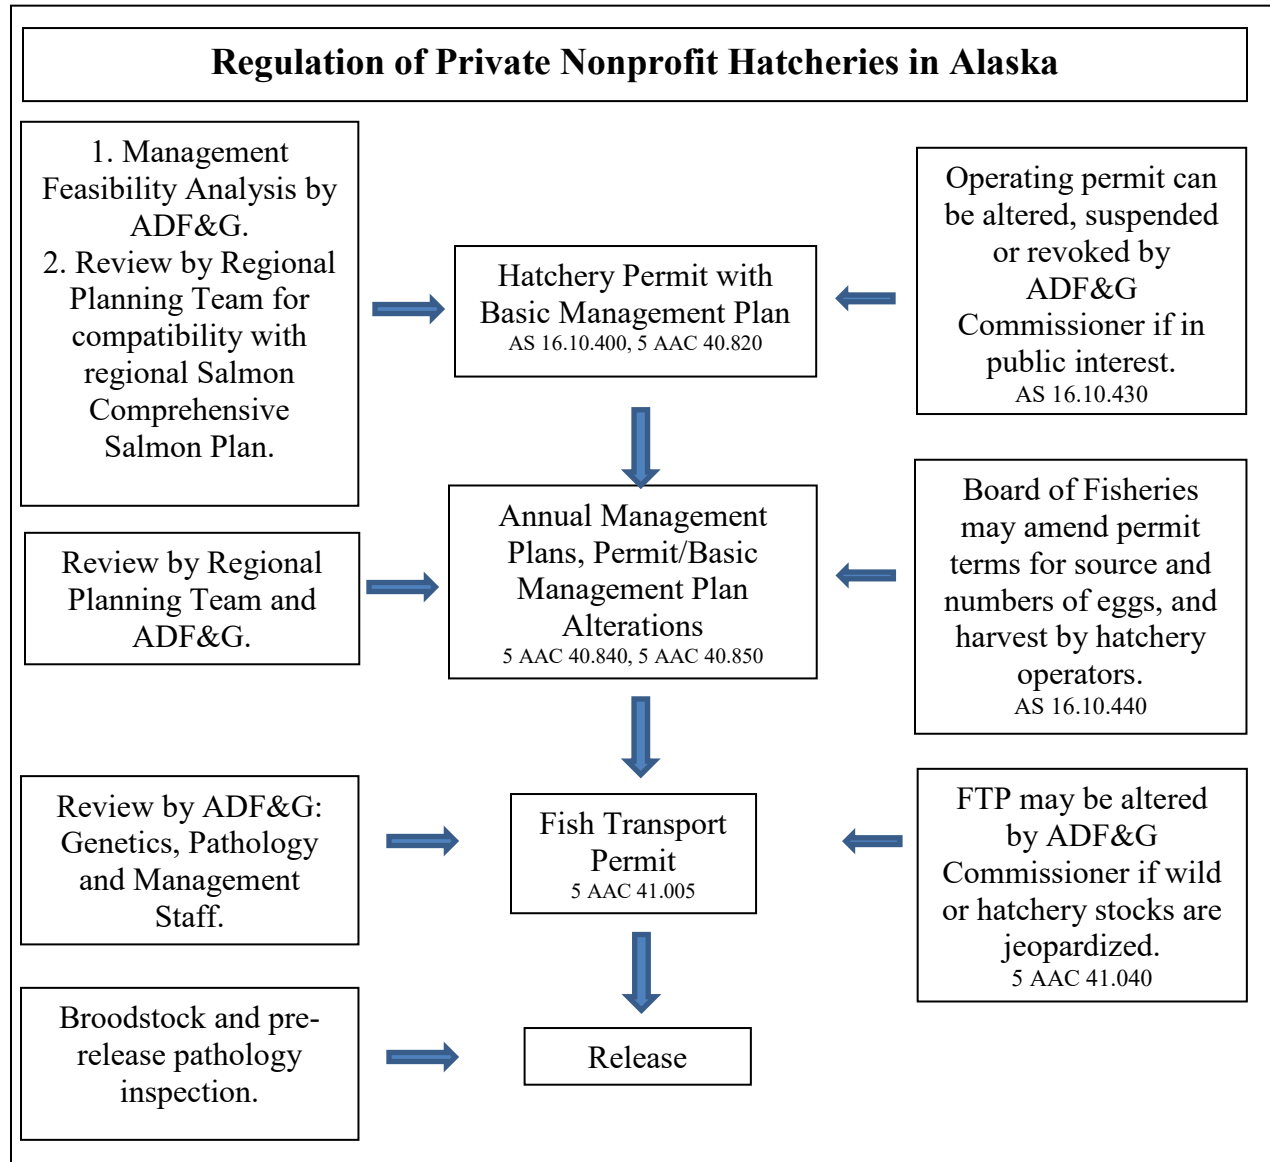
Regulation of Private Nonprofit Hatcheries in Alaska

1. Management Feasibility Analysis by ADF&G.
2. Review by Regional Planning Team for compatibility with regional Salmon Comprehensive Salmon Plan.

Hatchery Permit with Basic Management Plan
AS 16.10.400, 5 AAC 40.820

Operating permit can be altered, suspended or revoked by ADF&G Commissioner if in public interest.
AS 16.10.430

Review by Regional Planning Team and ADF&G.

Annual Management Plans, Permit/Basic Management Plan Alterations
5 AAC 40.840, 5 AAC 40.850

Board of Fisheries may amend permit terms for source and numbers of eggs, and harvest by hatchery operators.
AS 16.10.440

Review by ADF&G: Genetics, Pathology and Management Staff.

Fish Transport Permit
5 AAC 41.005

FTP may be altered by ADF&G Commissioner if wild or hatchery stocks are jeopardized.
5 AAC 41.040

Broodstock and pre-release pathology inspection.

Release